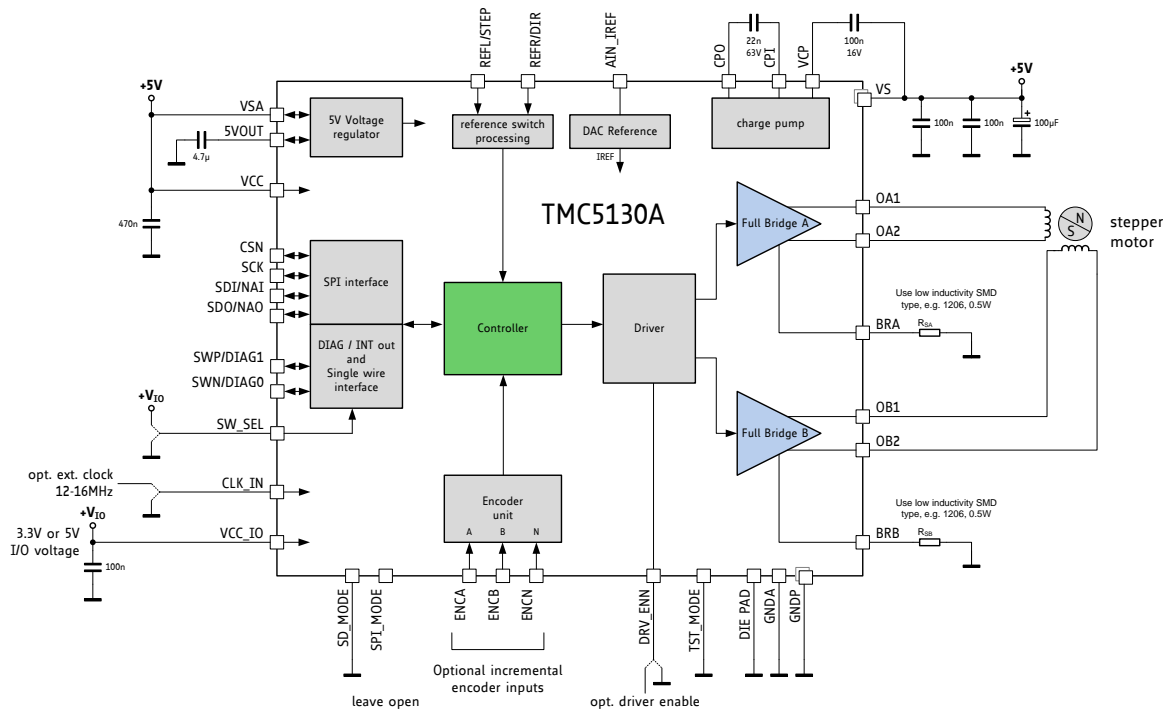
REFL/STEP
REFR/DIR
AIN_IREF
CPO
22n
63V
CPI
VCP
100n
16V
+5V
+5V
VSA
5VOUT
4.7µ
VCC
470n
5V Voltage regulator
reference switch processing
DAC Reference
IREF
charge pump
VS
100n
100n
100µF
TMC5130A
OA1
OA2
N
S
stepper motor
Full Bridge A
CSN
SCK
SDI/NAI
SDO/NAO
SPI interface
Controller
Driver
Use low inductivity SMD type, e.g. 1206, 0.5W
BRA
$R_{SA}$
SWP/DIAG1
SWN/DIAG0
DIAG / INT out and Single wire interface
$+V_{IO}$
SW_SEL
OB1
Full Bridge B
OB2
opt. ext. clock 12-16MHz
CLK_IN
Encoder unit
A
B
N
Use low inductivity SMD type, e.g. 1206, 0.5W
$+V_{IO}$
3.3V or 5V I/O voltage
VCC_IO
100n
BRB
$R_{SB}$
SD_MODE
SPI_MODE
ENCA
ENCB
ENCN
DRV_ENN
TST_MODE
DIE PAD
GNDA
GNDP
Optional incremental encoder inputs
leave open
opt. driver enable